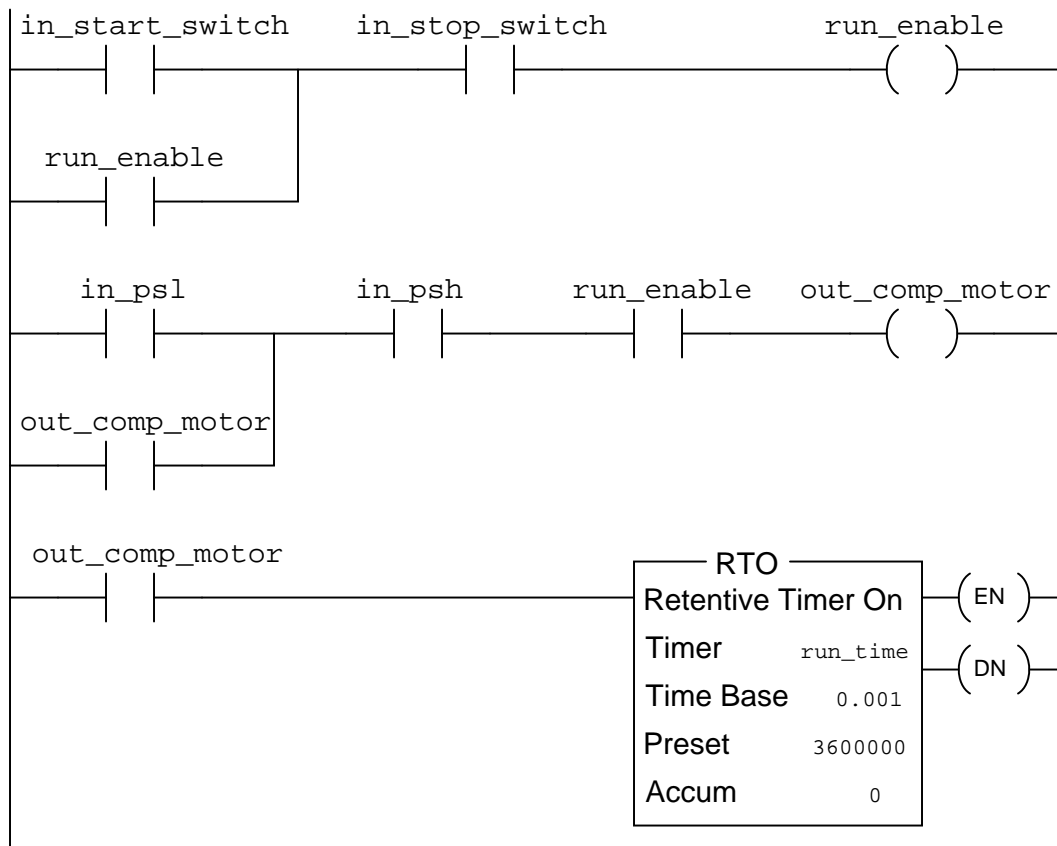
in_start_switch
in_stop_switch
run_enable
run_enable

in_psl
in_psh
run_enable
out_comp_motor
out_comp_motor

out_comp_motor
RTO
Retentive Timer On
Timer run_time
Time Base 0.001
Preset 3600000
Accum 0
EN
DN